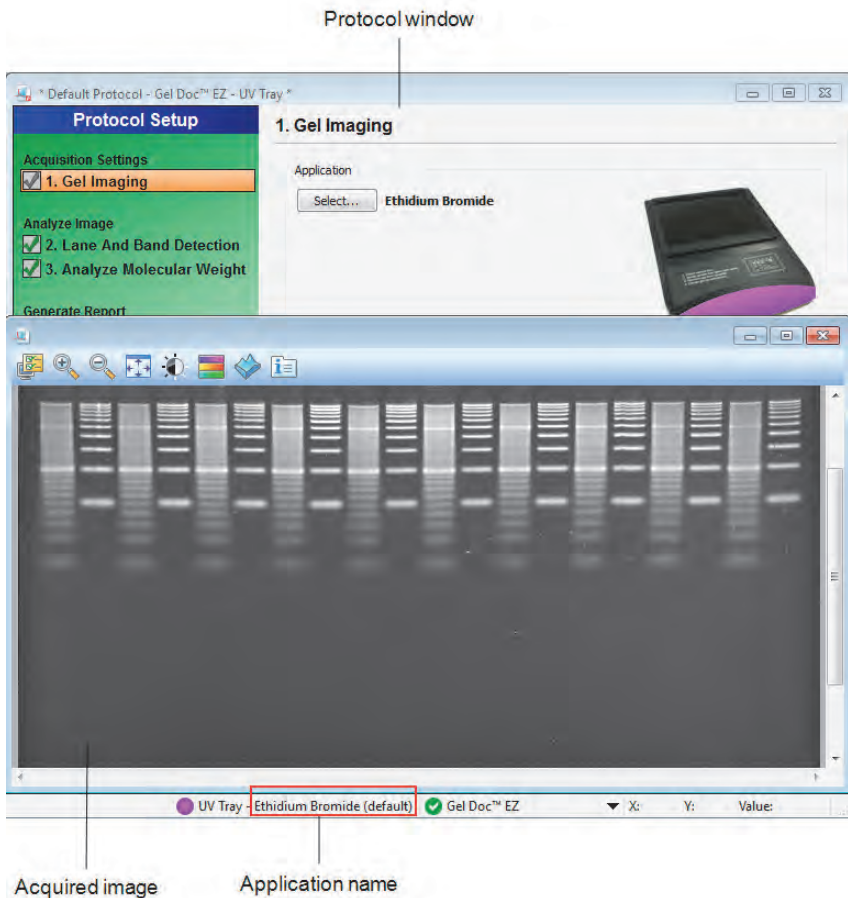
Protocol window

* Default Protocol - Gel Doc™ EZ - UV Tray *

Protocol Setup

Acquisition Settings

1. Gel Imaging

Analyze Image

2. Lane And Band Detection

3. Analyze Molecular Weight

Generate Report

1. Gel Imaging

Application

Select... Ethidium Bromide

UV Tray - Ethidium Bromide (default) Gel Doc™ EZ X: Y: Value:

Acquired image

Application name